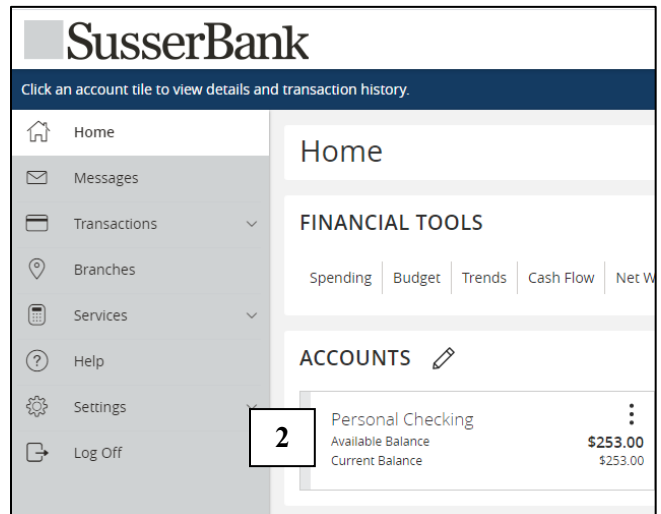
SusserBank

Click an account tile to view details and transaction history.

Home
Messages
Transactions
Branches
Services
Help
Settings
Log Off

Home

FINANCIAL TOOLS

Spending | Budget | Trends | Cash Flow | Net W

ACCOUNTS

2

Personal Checking
Available Balance $253.00
Current Balance $253.00